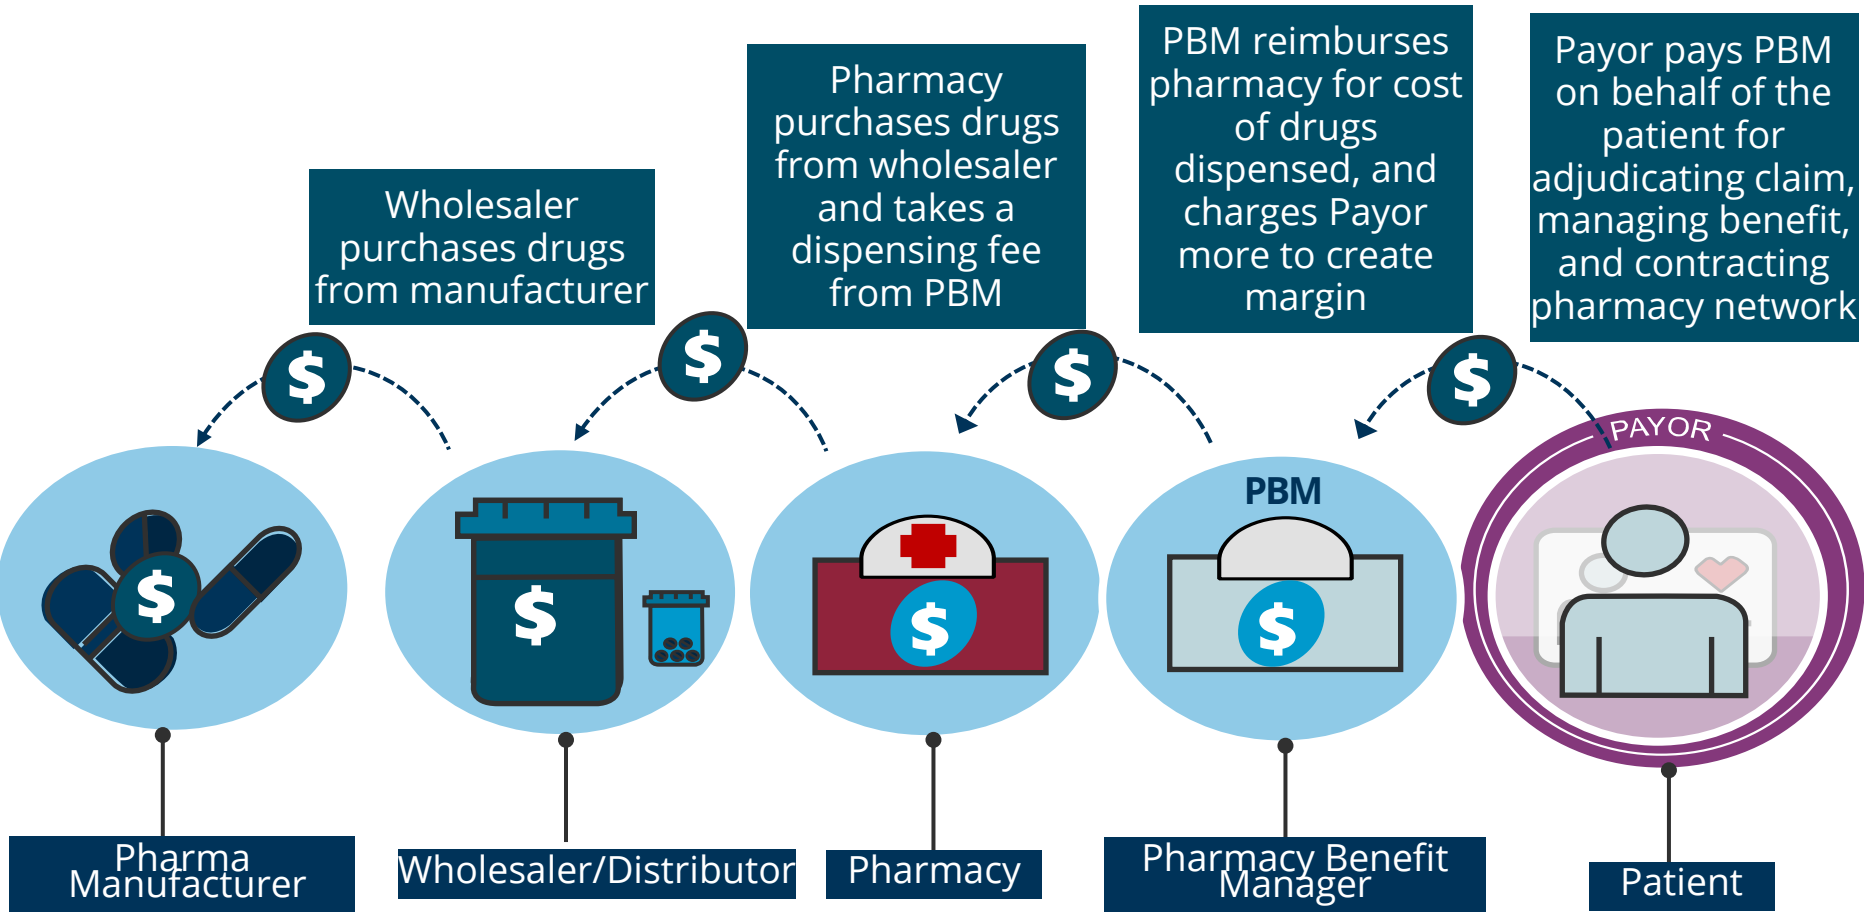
Wholesaler purchases drugs from manufacturer

Pharmacy purchases drugs from wholesaler and takes a dispensing fee from PBM

PBM reimburses pharmacy for cost of drugs dispensed, and charges Payor more to create margin

Payor pays PBM on behalf of the patient for adjudicating claim, managing benefit, and contracting pharmacy network

$

$

$

$

$

$

$

$

PBM

PAYOR

Pharma Manufacturer

Wholesaler/Distributor

Pharmacy

Pharmacy Benefit Manager

Patient